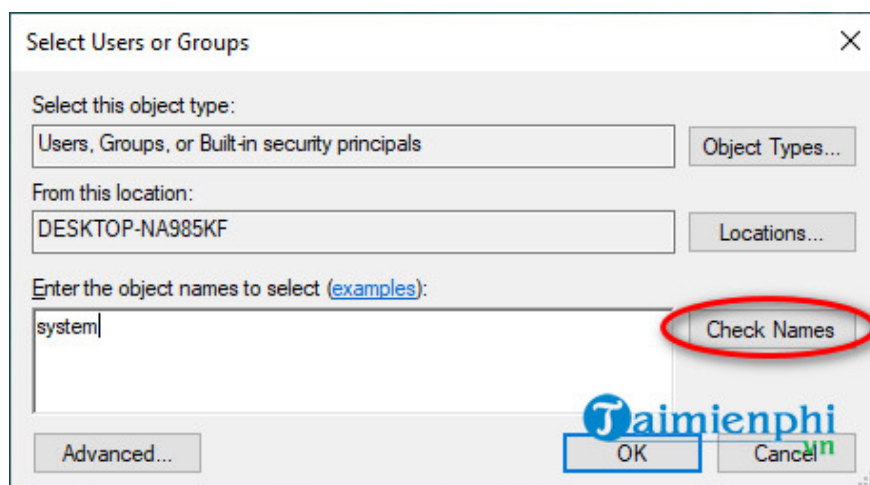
Select Users or Groups

Select this object type:

Users, Groups, or Built-in security principals

Object Types...

From this location:

DESKTOP-NA985KF

Locations...

Enter the object names to select (examples):

system

Check Names

Advanced...

OK

Cancel

Taimienphi.vn